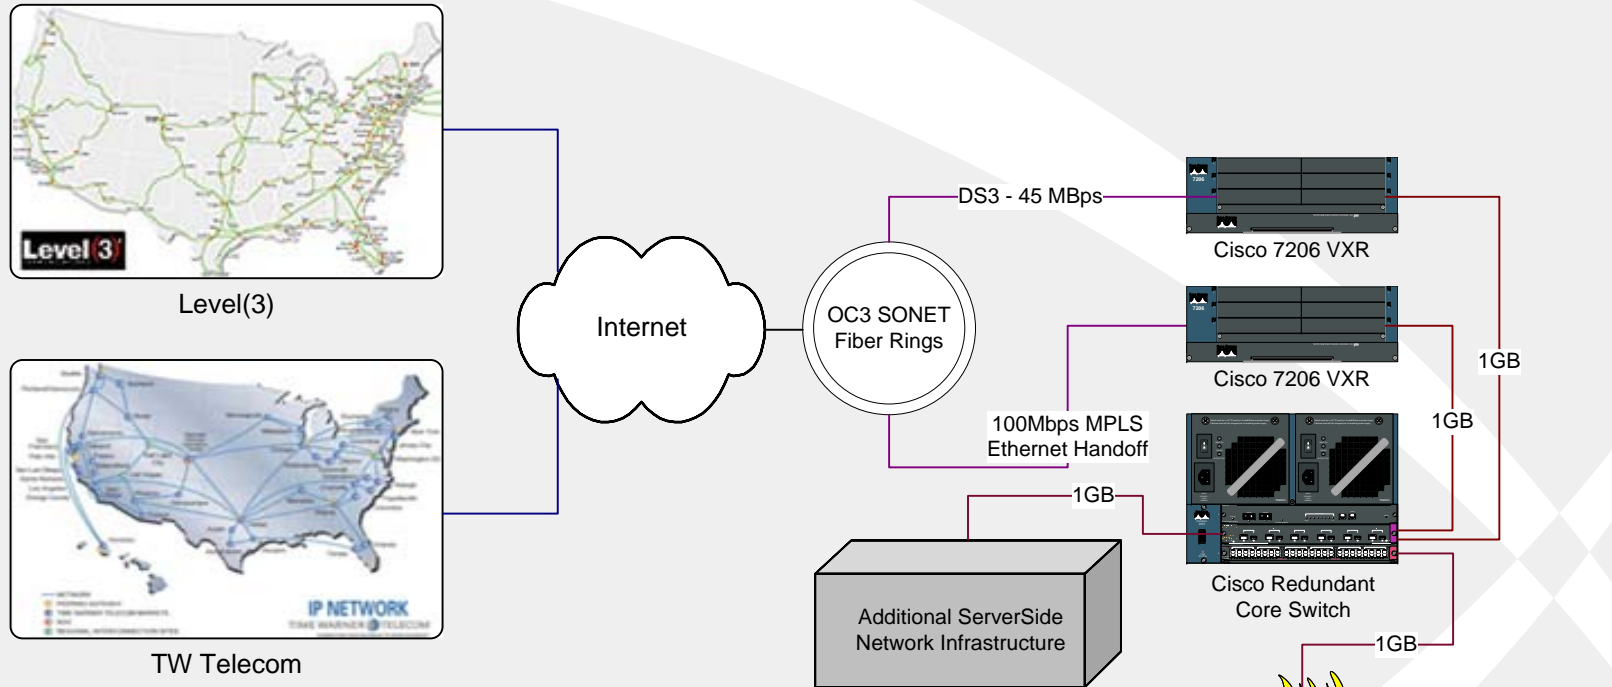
Level(3)

Level(3)

IP NETWORK
TIME WARNER TELECOM

TW Telecom

Internet

OC3 SONET Fiber Rings

DS3 - 45 MBps

7206

Cisco 7206 VXR

7206

Cisco 7206 VXR

100Mbps MPLS Ethernet Handoff

1GB

1GB

1GB

Cisco Redundant Core Switch

Additional ServerSide Network Infrastructure

1GB